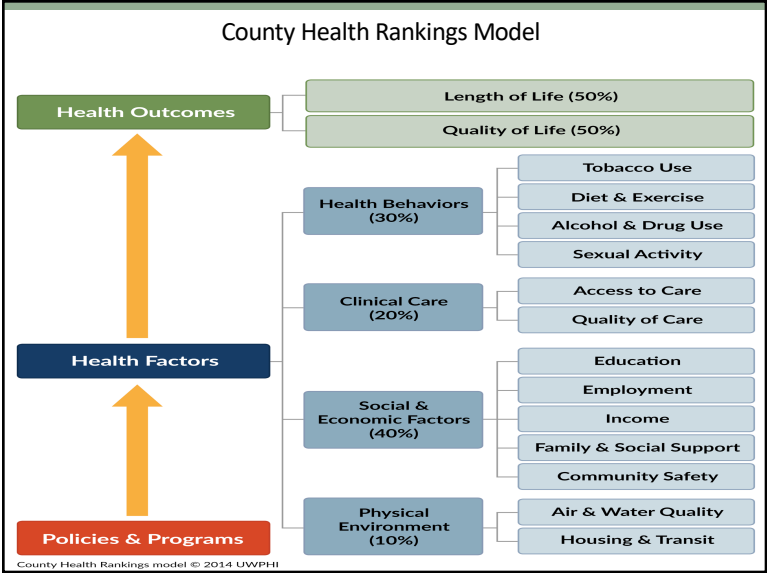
County Health Rankings Model

Health Outcomes

Length of Life (50%)

Quality of Life (50%)

Health Behaviors (30%)

Tobacco Use

Diet & Exercise

Alcohol & Drug Use

Sexual Activity

Clinical Care (20%)

Access to Care

Quality of Care

Health Factors

Social & Economic Factors (40%)

Education

Employment

Income

Family & Social Support

Community Safety

Physical Environment (10%)

Air & Water Quality

Housing & Transit

Policies & Programs

County Health Rankings model © 2014 UWPHI